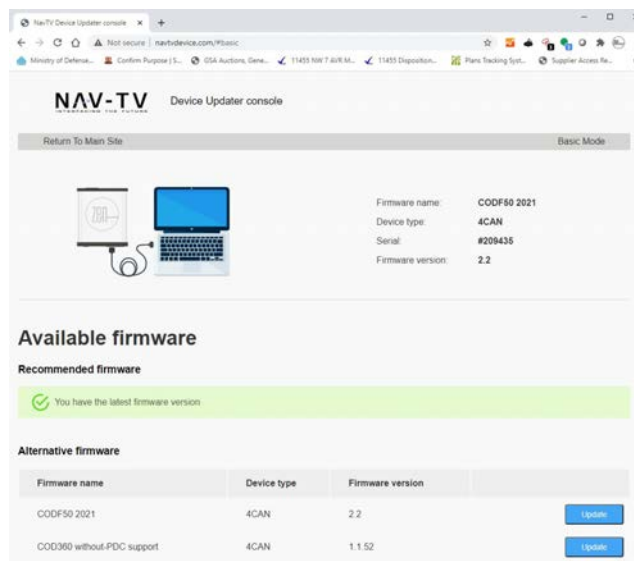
NavTV Device Updater console ×
Not secure | navtvdevice.com/#basic
Ministry of Defense... Confirm Purpose | S... GSA Auctions, Gene... 11455 NW 7 AVR M... 11455 Disposition... Plans Tracking Syst... Supplier Access Re...

NAV-TV
INTERFACING THE FUTURE
Device Updater console

Return To Main Site
Basic Mode

Firmware name: CODF50 2021
Device type: 4CAN
Serial: #209435
Firmware version: 2.2

Available firmware

Recommended firmware

You have the latest firmware version

Alternative firmware

| Firmware name | Device type | Firmware version | |
|---|---|---|---|
| CODF50 2021 | 4CAN | 2.2 | Update |
| COD360 without-PDC support | 4CAN | 1.1.52 | Update |